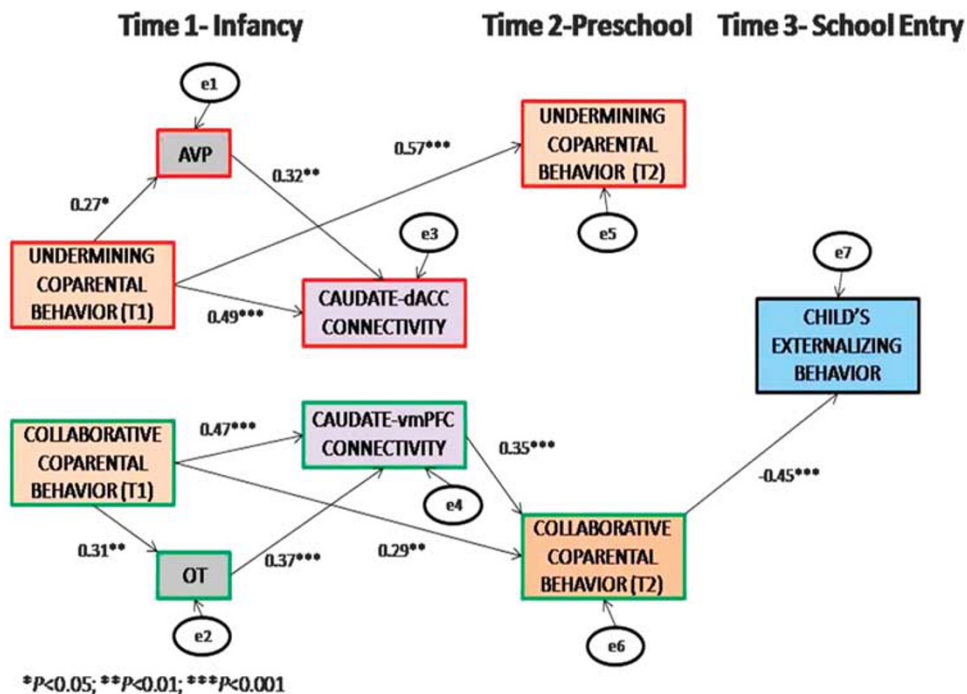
Time 1- Infancy

Time 2-Preschool

Time 3- School Entry

e1

AVP

0.27*

0.32**

0.57***

UNDERMINING COPARENTAL BEHAVIOR (T2)

e5

e3

UNDERMINING COPARENTAL BEHAVIOR (T1)

0.49***

CAUDATE-dACC CONNECTIVITY

e7

CHILD'S EXTERNALIZING BEHAVIOR

COLLABORATIVE COPARENTAL BEHAVIOR (T1)

0.47***

CAUDATE-vmPFC CONNECTIVITY

0.35***

e4

-0.45***

0.31**

0.29**

COLLABORATIVE COPARENTAL BEHAVIOR (T2)

OT

0.37***

e2

e6

*P<0.05; **P<0.01; ***P<0.001